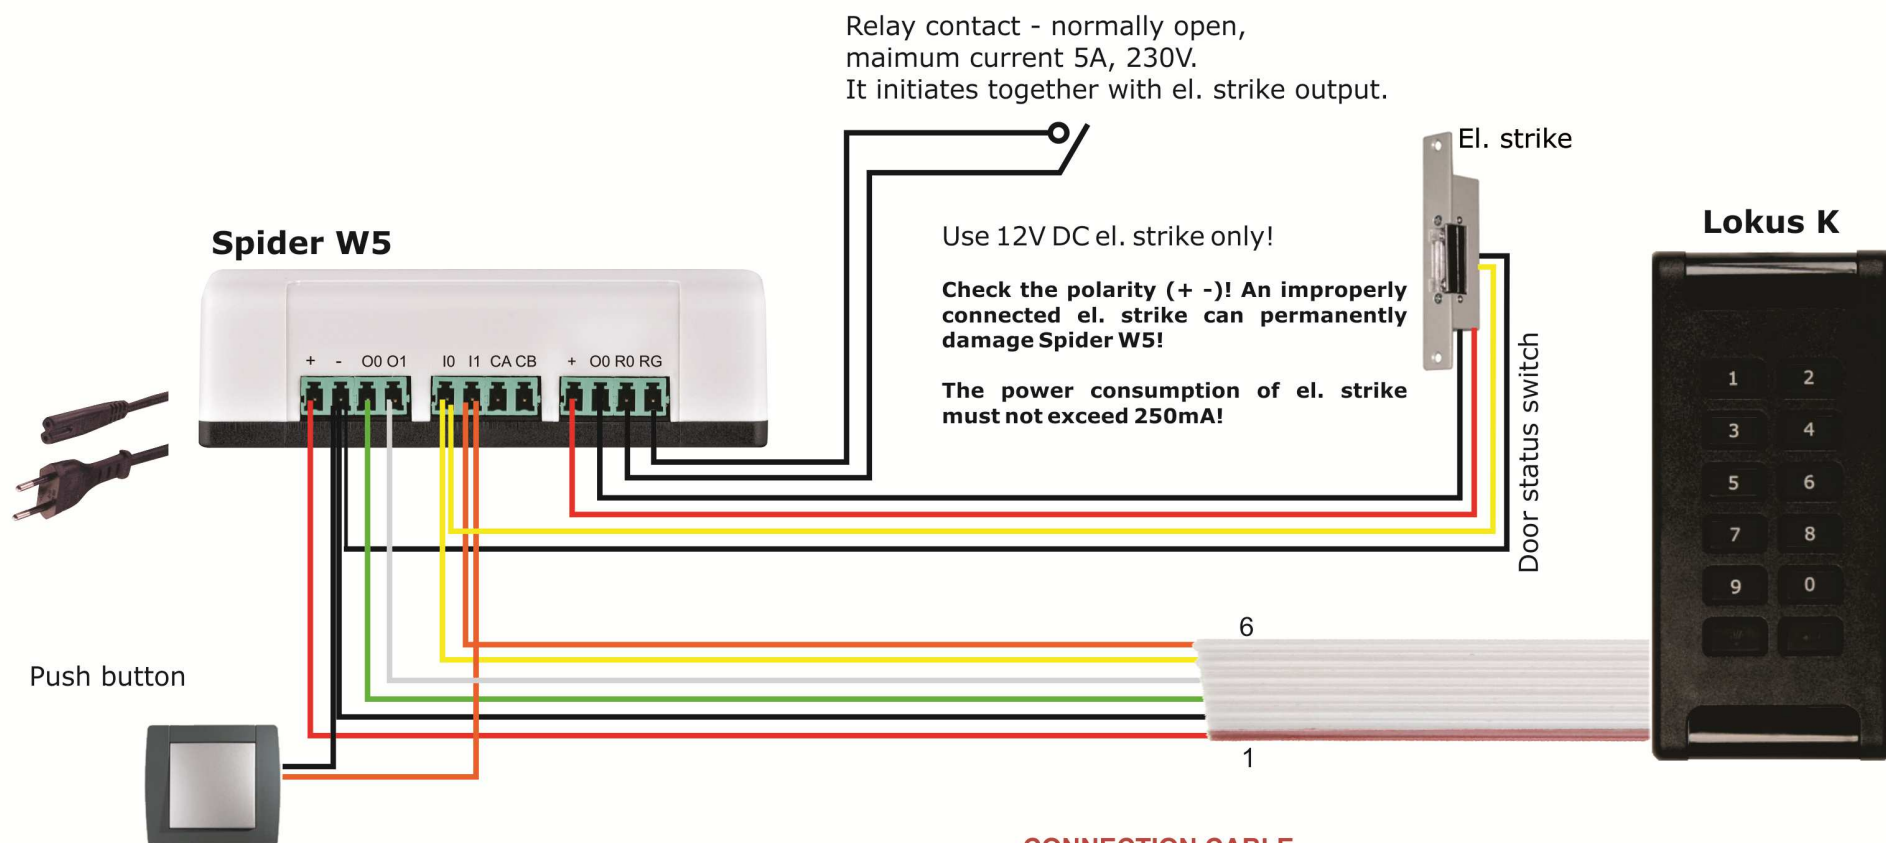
Relay contact - normally open,
maimum current 5A, 230V.
It initiates together with el. strike output.

El. strike

Spider W5

Lokus K

Use 12V DC el. strike only!

Check the polarity (+ -)! An improperly connected el. strike can permanently damage Spider W5!

The power consumption of el. strike must not exceed 250mA!

+ - O0 O1 I0 I1 CA CB + O0 R0 RG

Door status switch

1 2 3 4 5 6 7 8 9 0

6

1

Push button

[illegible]